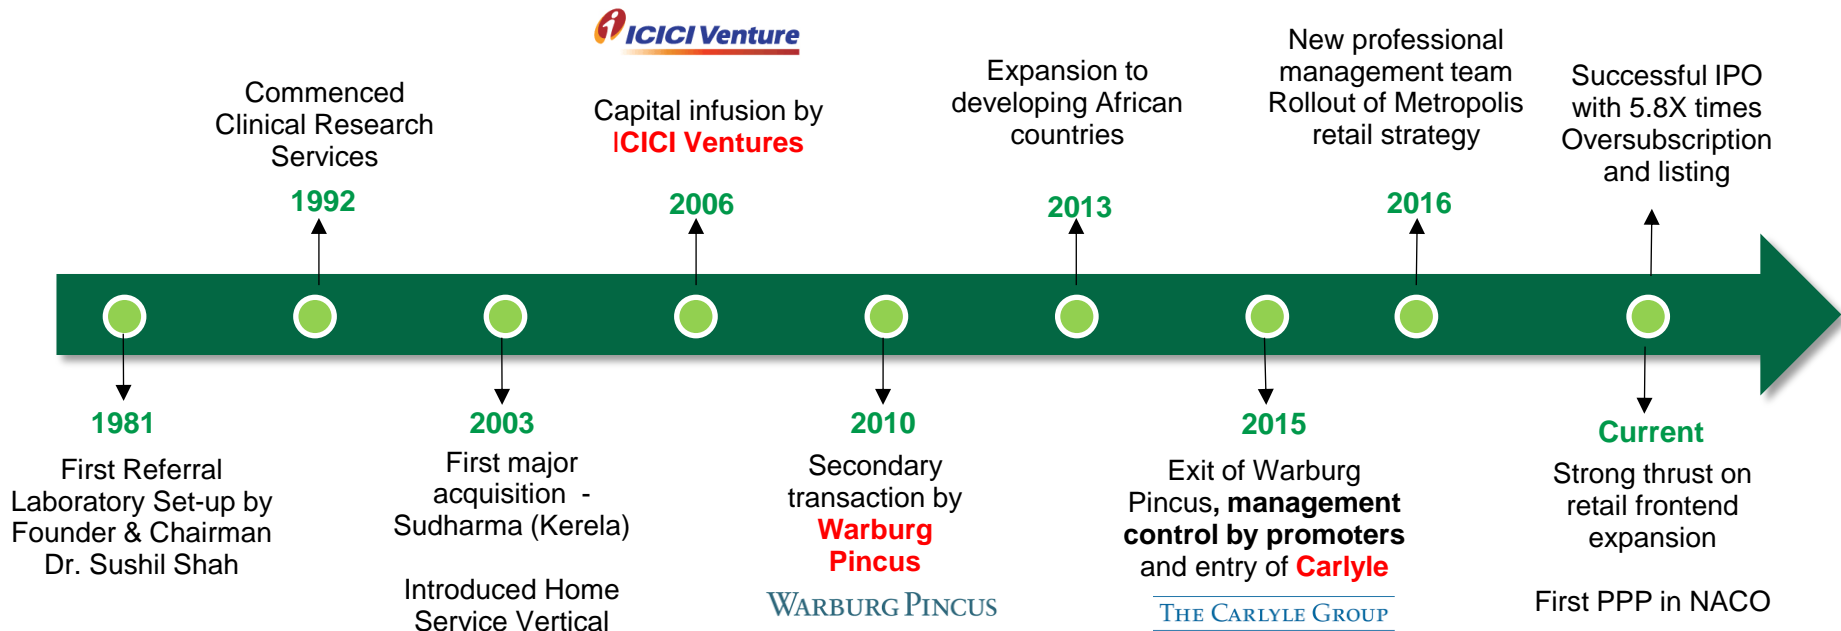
ICICI Venture

Commenced Clinical Research Services

1992

Capital infusion by ICICI Ventures

2006

Expansion to developing African countries

2013

New professional management team Rollout of Metropolis retail strategy

2016

Successful IPO with 5.8X times Oversubscription and listing

1981

First Referral Laboratory Set-up by Founder & Chairman Dr. Sushil Shah

2003

First major acquisition - Sudharma (Kerela)

Introduced Home Service Vertical

2010

Secondary transaction by Warburg Pincus

WARBURG PINCUS

2015

Exit of Warburg Pincus, management control by promoters and entry of Carlyle

THE CARLYLE GROUP

Current

Strong thrust on retail frontend expansion

First PPP in NACO